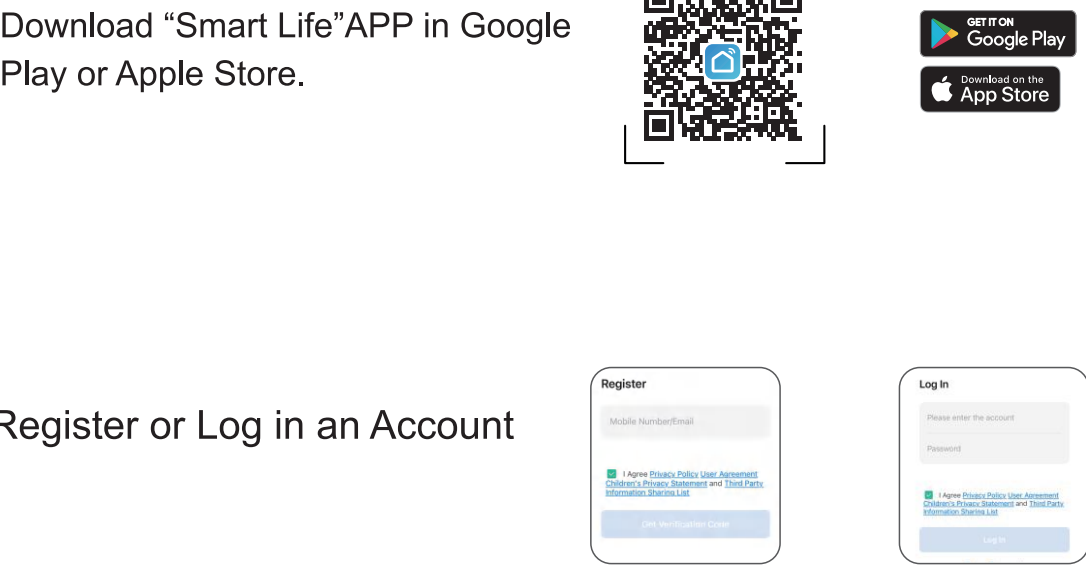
Download “Smart Life”APP in Google Play or Apple Store.

GET IT ON Google Play

Download on the App Store

Register or Log in an Account

Register

Mobile Number/Email

I Agree Privacy Policy User Agreement Children's Privacy Statement and Third Party Information Sharing List

Get Verification Code

Log In

Please enter the account

Password

I Agree Privacy Policy User Agreement Children's Privacy Statement and Third Party Information Sharing List

Log In